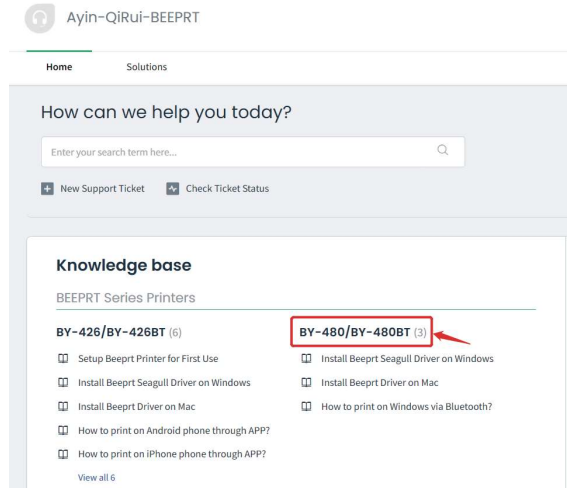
Ayin-QiRui-BEEPRT

Home

Solutions

How can we help you today?

Enter your search term here...

New Support Ticket

Check Ticket Status

Knowledge base

BEEPRT Series Printers

BY-426/BY-426BT (6)

Setup Beeprt Printer for First Use

Install Beeprt Seagull Driver on Windows

Install Beeprt Driver on Mac

How to print on Android phone through APP?

How to print on iPhone phone through APP?

View all 6

BY-480/BY-480BT (3)

Install Beeprt Seagull Driver on Windows

Install Beeprt Driver on Mac

How to print on Windows via Bluetooth?